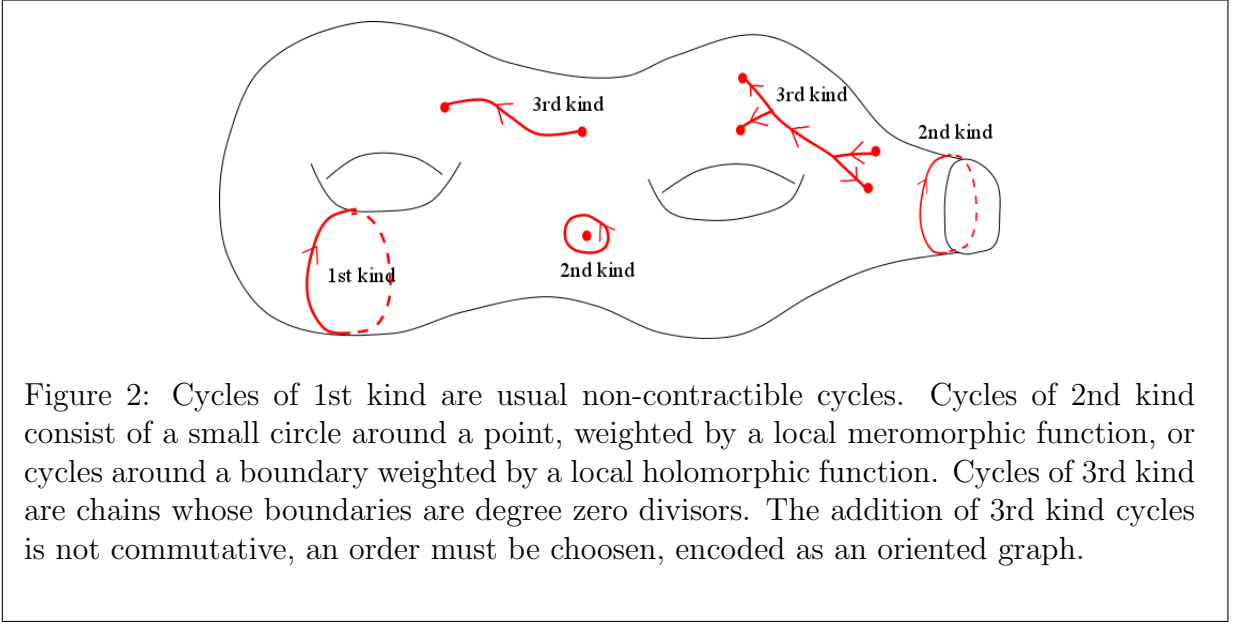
3rd kind

3rd kind

2nd kind

1st kind

2nd kind

Figure 2: Cycles of 1st kind are usual non-contractible cycles. Cycles of 2nd kind consist of a small circle around a point, weighted by a local meromorphic function, or cycles around a boundary weighted by a local holomorphic function. Cycles of 3rd kind are chains whose boundaries are degree zero divisors. The addition of 3rd kind cycles is not commutative, an order must be choosen, encoded as an oriented graph.